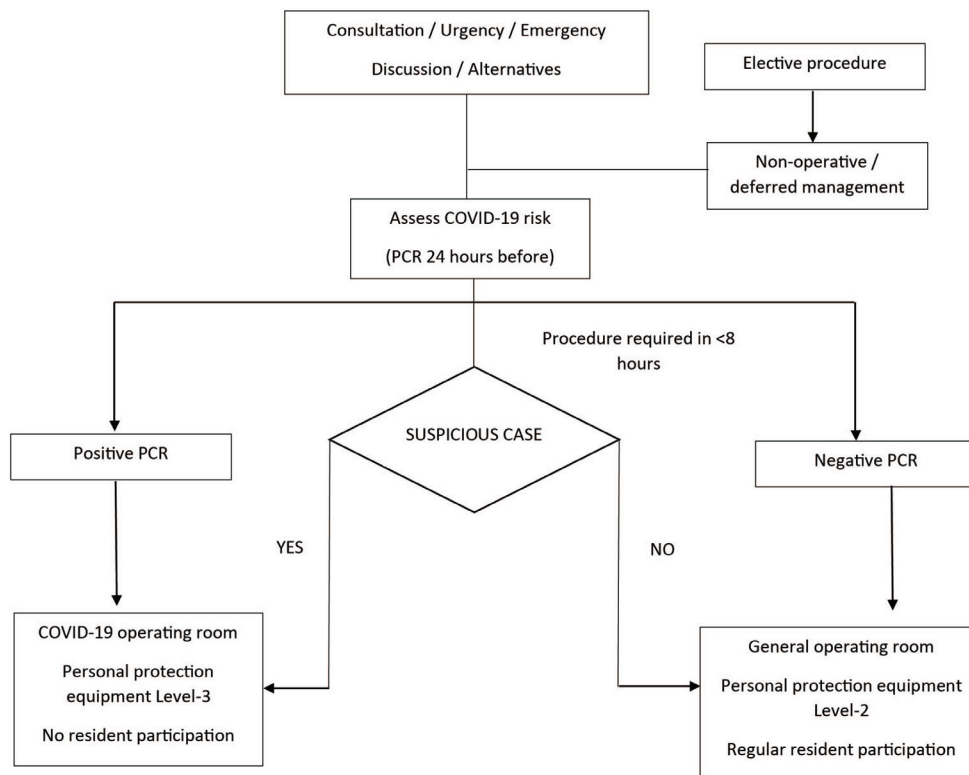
Consultation / Urgency / Emergency

Discussion / Alternatives

Elective procedure

Non-operative / deferred management

Assess COVID-19 risk

(PCR 24 hours before)

Procedure required in <8 hours

Positive PCR

SUSPICIOUS CASE

Negative PCR

YES

NO

COVID-19 operating room

Personal protection equipment Level-3

No resident participation

General operating room

Personal protection equipment Level-2

Regular resident participation